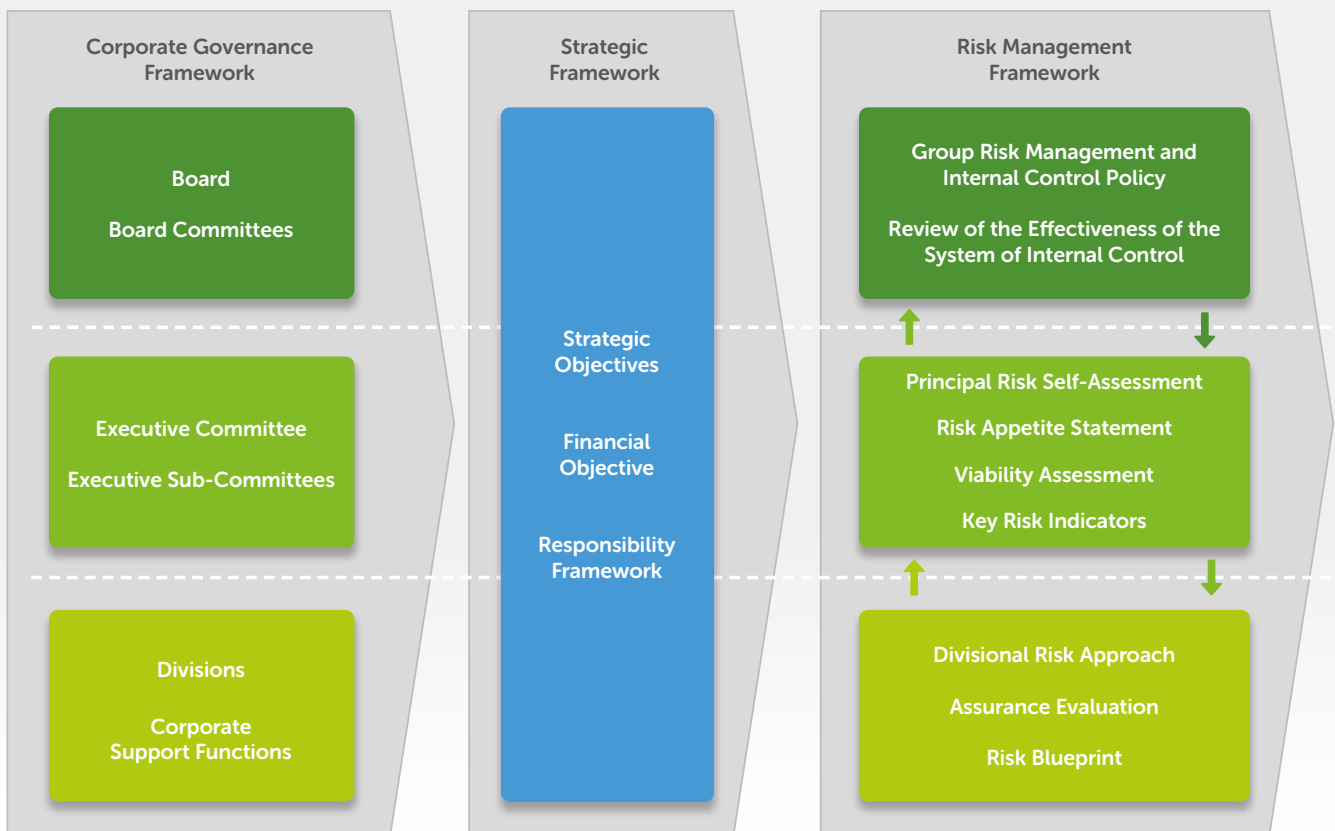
Corporate Governance Framework

Board

Board Committees

Executive Committee

Executive Sub-Committees

Divisions

Corporate Support Functions

Strategic Framework

Strategic Objectives

Financial Objective

Responsibility Framework

Risk Management Framework

Group Risk Management and Internal Control Policy

Review of the Effectiveness of the System of Internal Control

Principal Risk Self-Assessment

Risk Appetite Statement

Viability Assessment

Key Risk Indicators

Divisional Risk Approach

Assurance Evaluation

Risk Blueprint